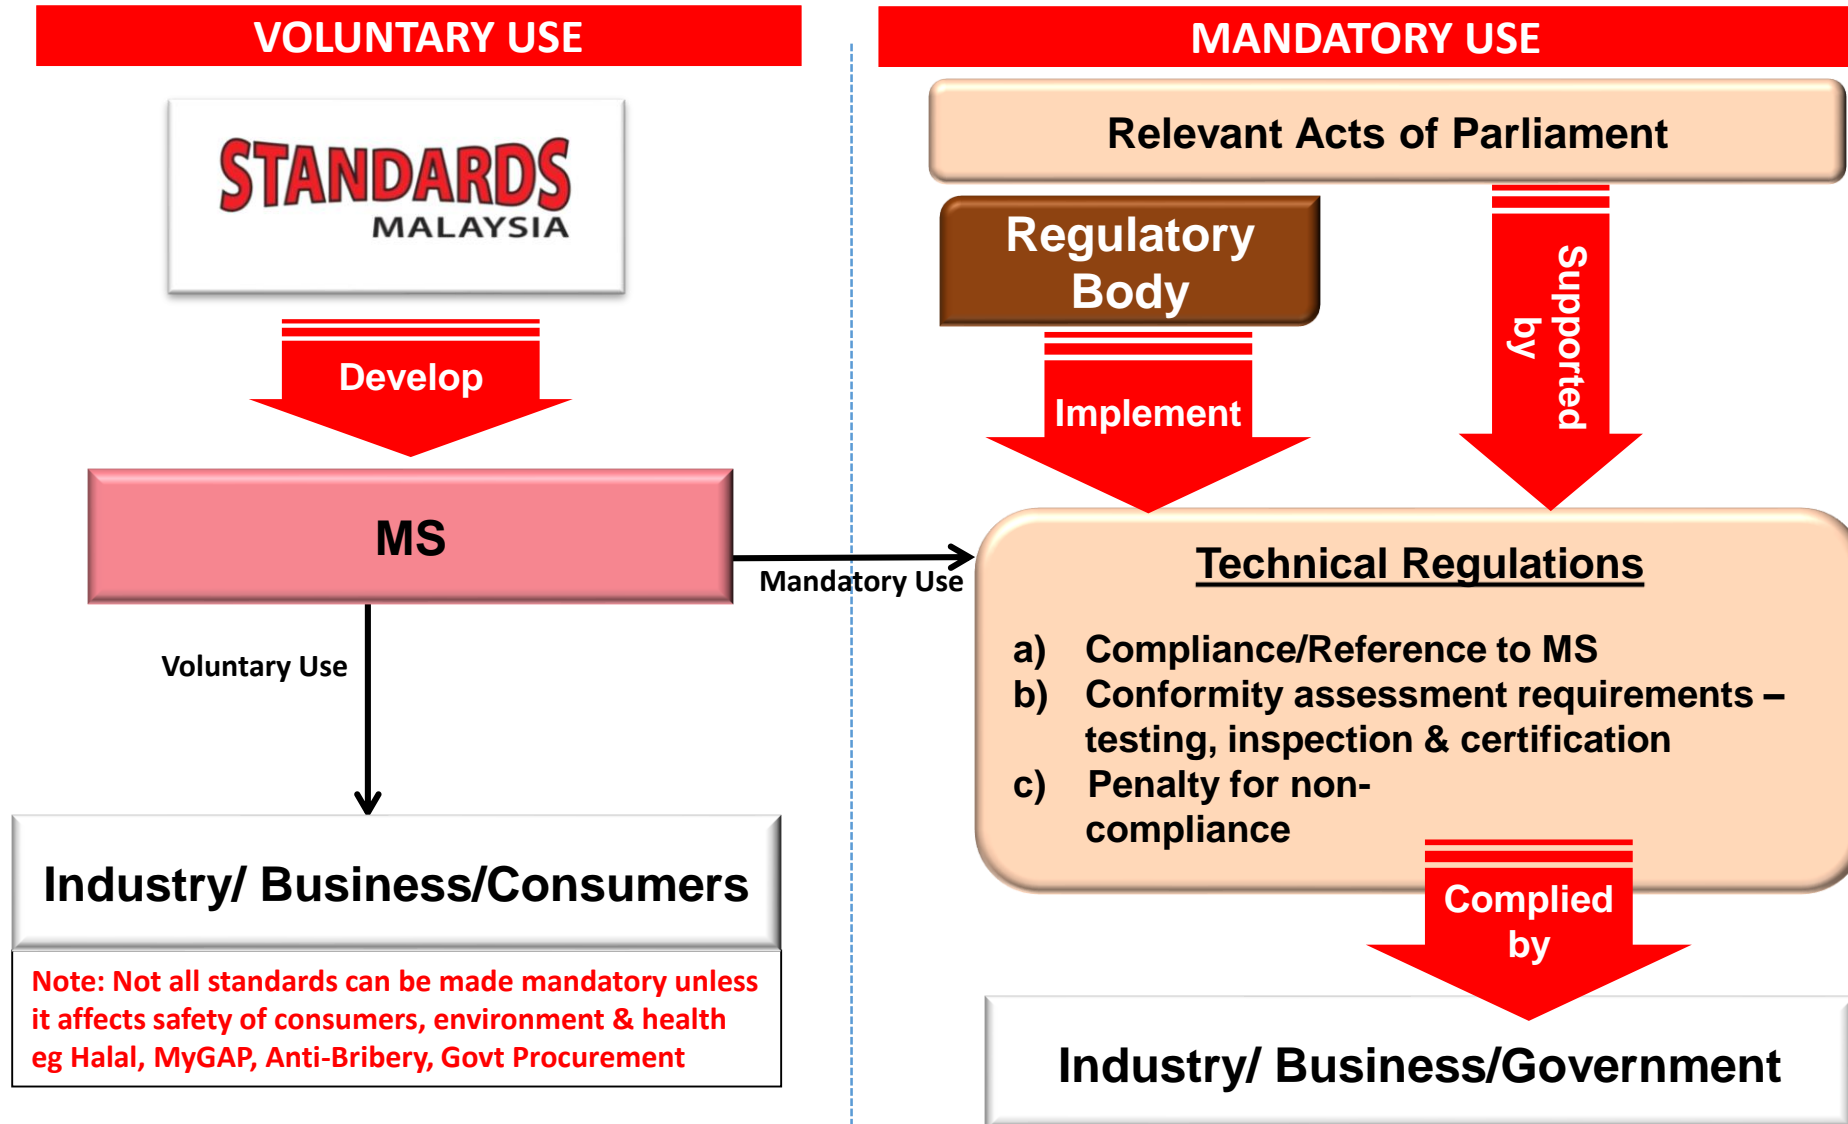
VOLUNTARY USE

STANDARDS MALAYSIA

Develop

MS

Voluntary Use

Industry/ Business/Consumers

Note: Not all standards can be made mandatory unless it affects safety of consumers, environment & health eg Halal, MyGAP, Anti-Bribery, Govt Procurement

Mandatory Use

MANDATORY USE

Relevant Acts of Parliament

Regulatory Body

Supported by

Implement

Technical Regulations

a) Compliance/Reference to MS
b) Conformity assessment requirements – testing, inspection & certification
c) Penalty for non-compliance

Complied by

Industry/ Business/Government